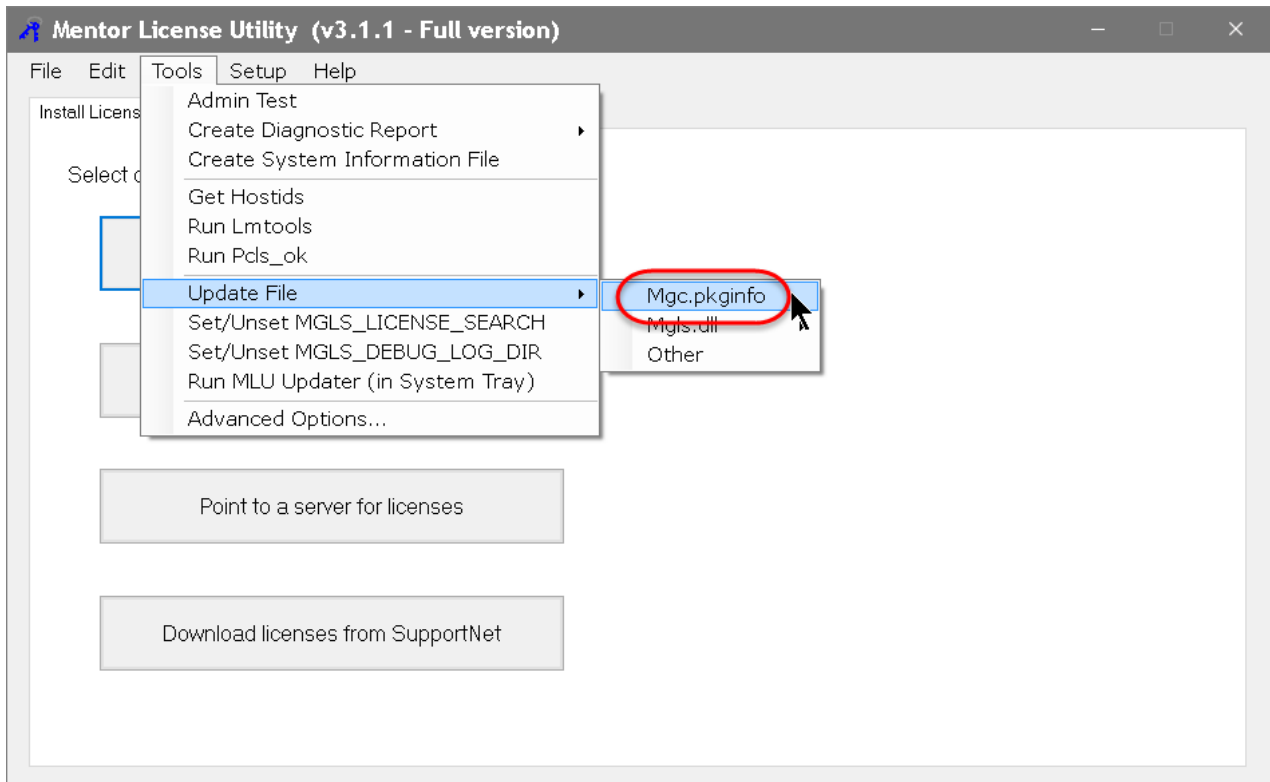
Mentor License Utility (v3.1.1 - Full version)

File Edit Tools Setup Help

Install Licens

Select c

Admin Test
Create Diagnostic Report
Create System Information File
Get Hostids
Run Lmtools
Run Pcls_ok
Update File
Set/Unset MGLS_LICENSE_SEARCH
Set/Unset MGLS_DEBUG_LOG_DIR
Run MLU Updater (in System Tray)
Advanced Options...

Mgc.pkginfo
Mgls.dll
Other

Point to a server for licenses

Download licenses from SupportNet